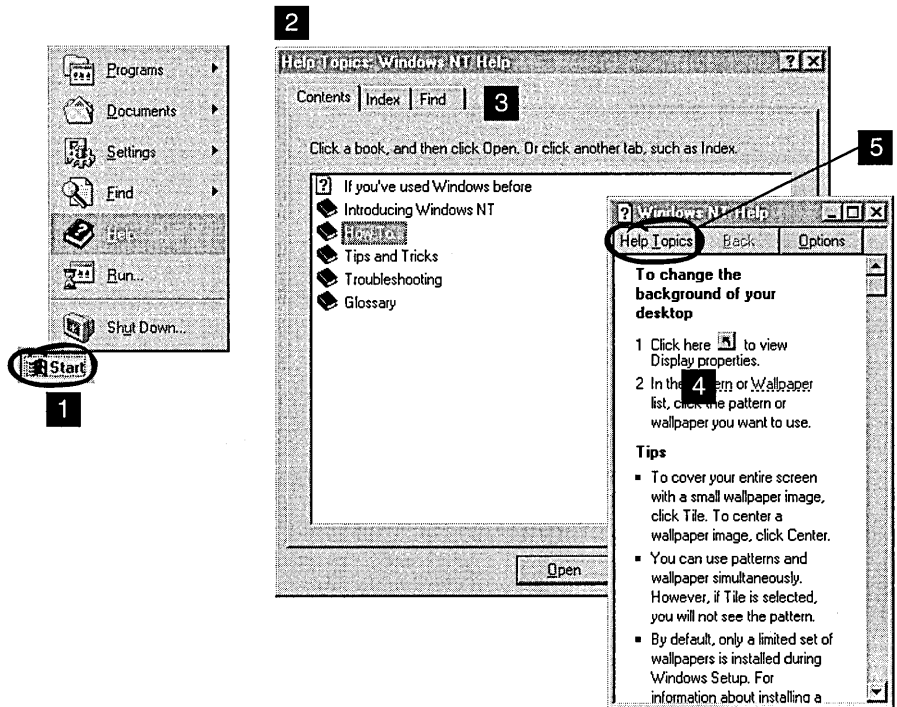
Programs
Documents
Settings
Find
Help
Run...
Shut Down...
Start
1

2
Help Topics: Windows NT Help
Contents | Index | Find
3
Click a book, and then click Open. Or click another tab, such as Index.
If you've used Windows before
Introducing Windows NT
How To...
Tips and Tricks
Troubleshooting
Glossary
Open

5
Windows NT Help
Help Topics | Back | Options

To change the background of your desktop

1 Click here to view Display properties.

2 In the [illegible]ern or Wallpaper list, click the pattern or wallpaper you want to use.
4

Tips

- To cover your entire screen with a small wallpaper image, click Tile. To center a wallpaper image, click Center.
- You can use patterns and wallpaper simultaneously. However, if Tile is selected, you will not see the pattern.
- By default, only a limited set of wallpapers is installed during Windows Setup. For information about installing a